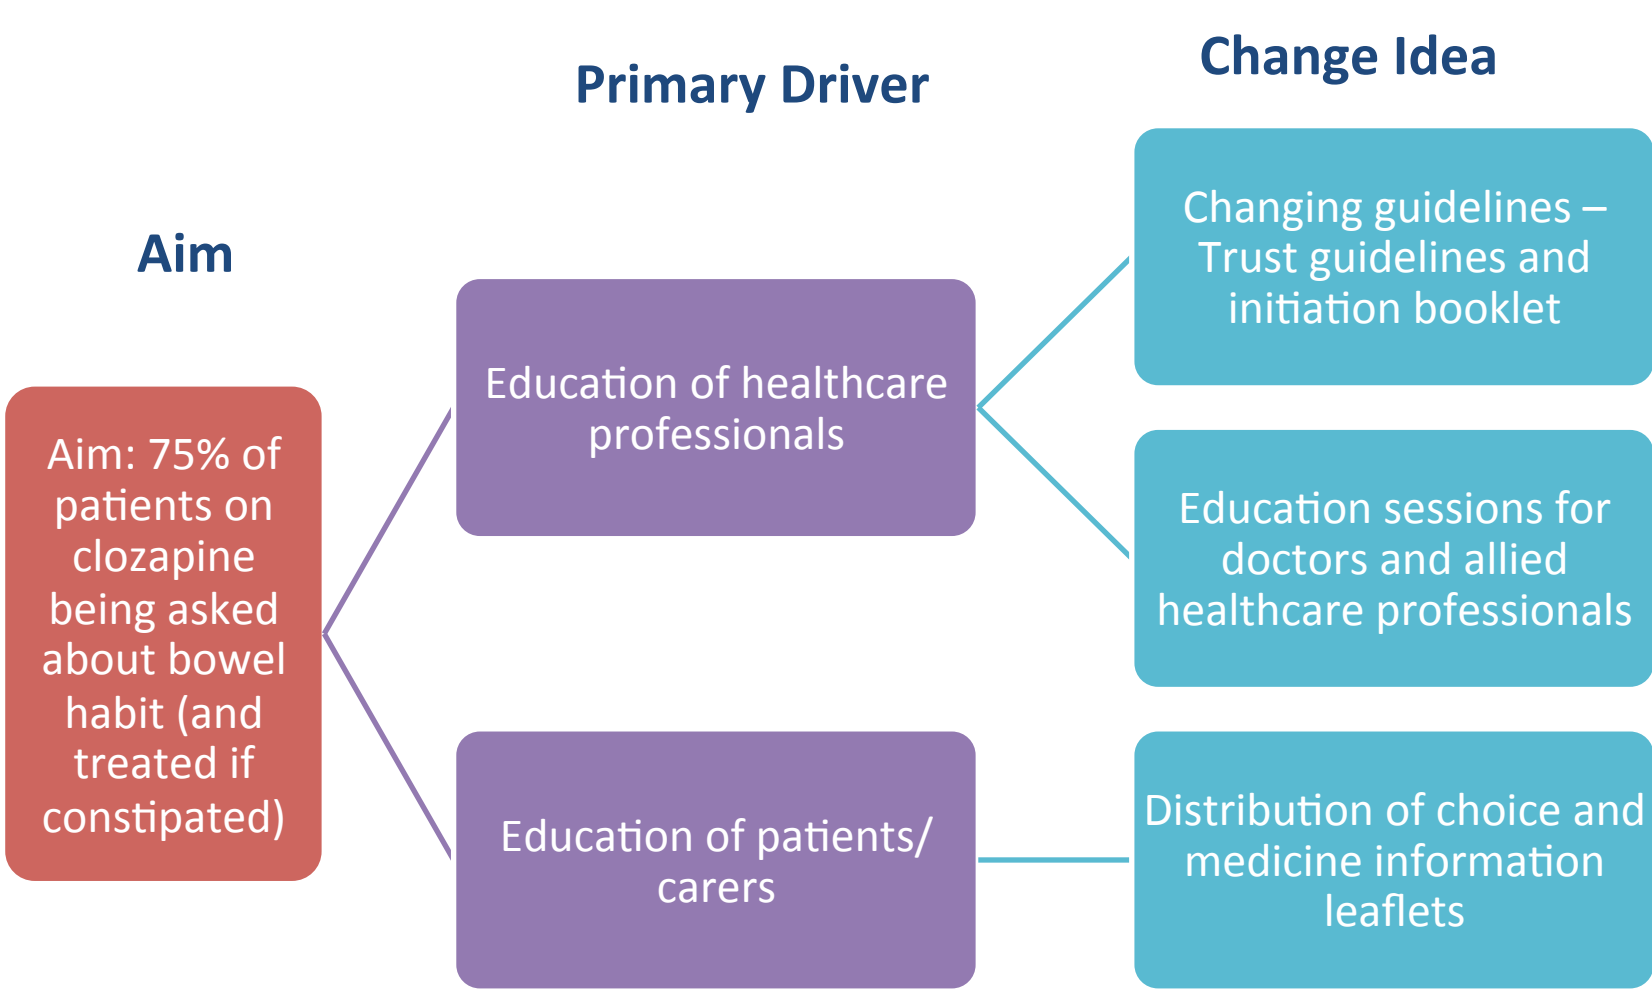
Aim

Primary Driver

Change Idea

Aim: 75% of patients on clozapine being asked about bowel habit (and treated if constipated)

Education of healthcare professionals

Education of patients/ carers

Changing guidelines – Trust guidelines and initiation booklet

Education sessions for doctors and allied healthcare professionals

Distribution of choice and medicine information leaflets